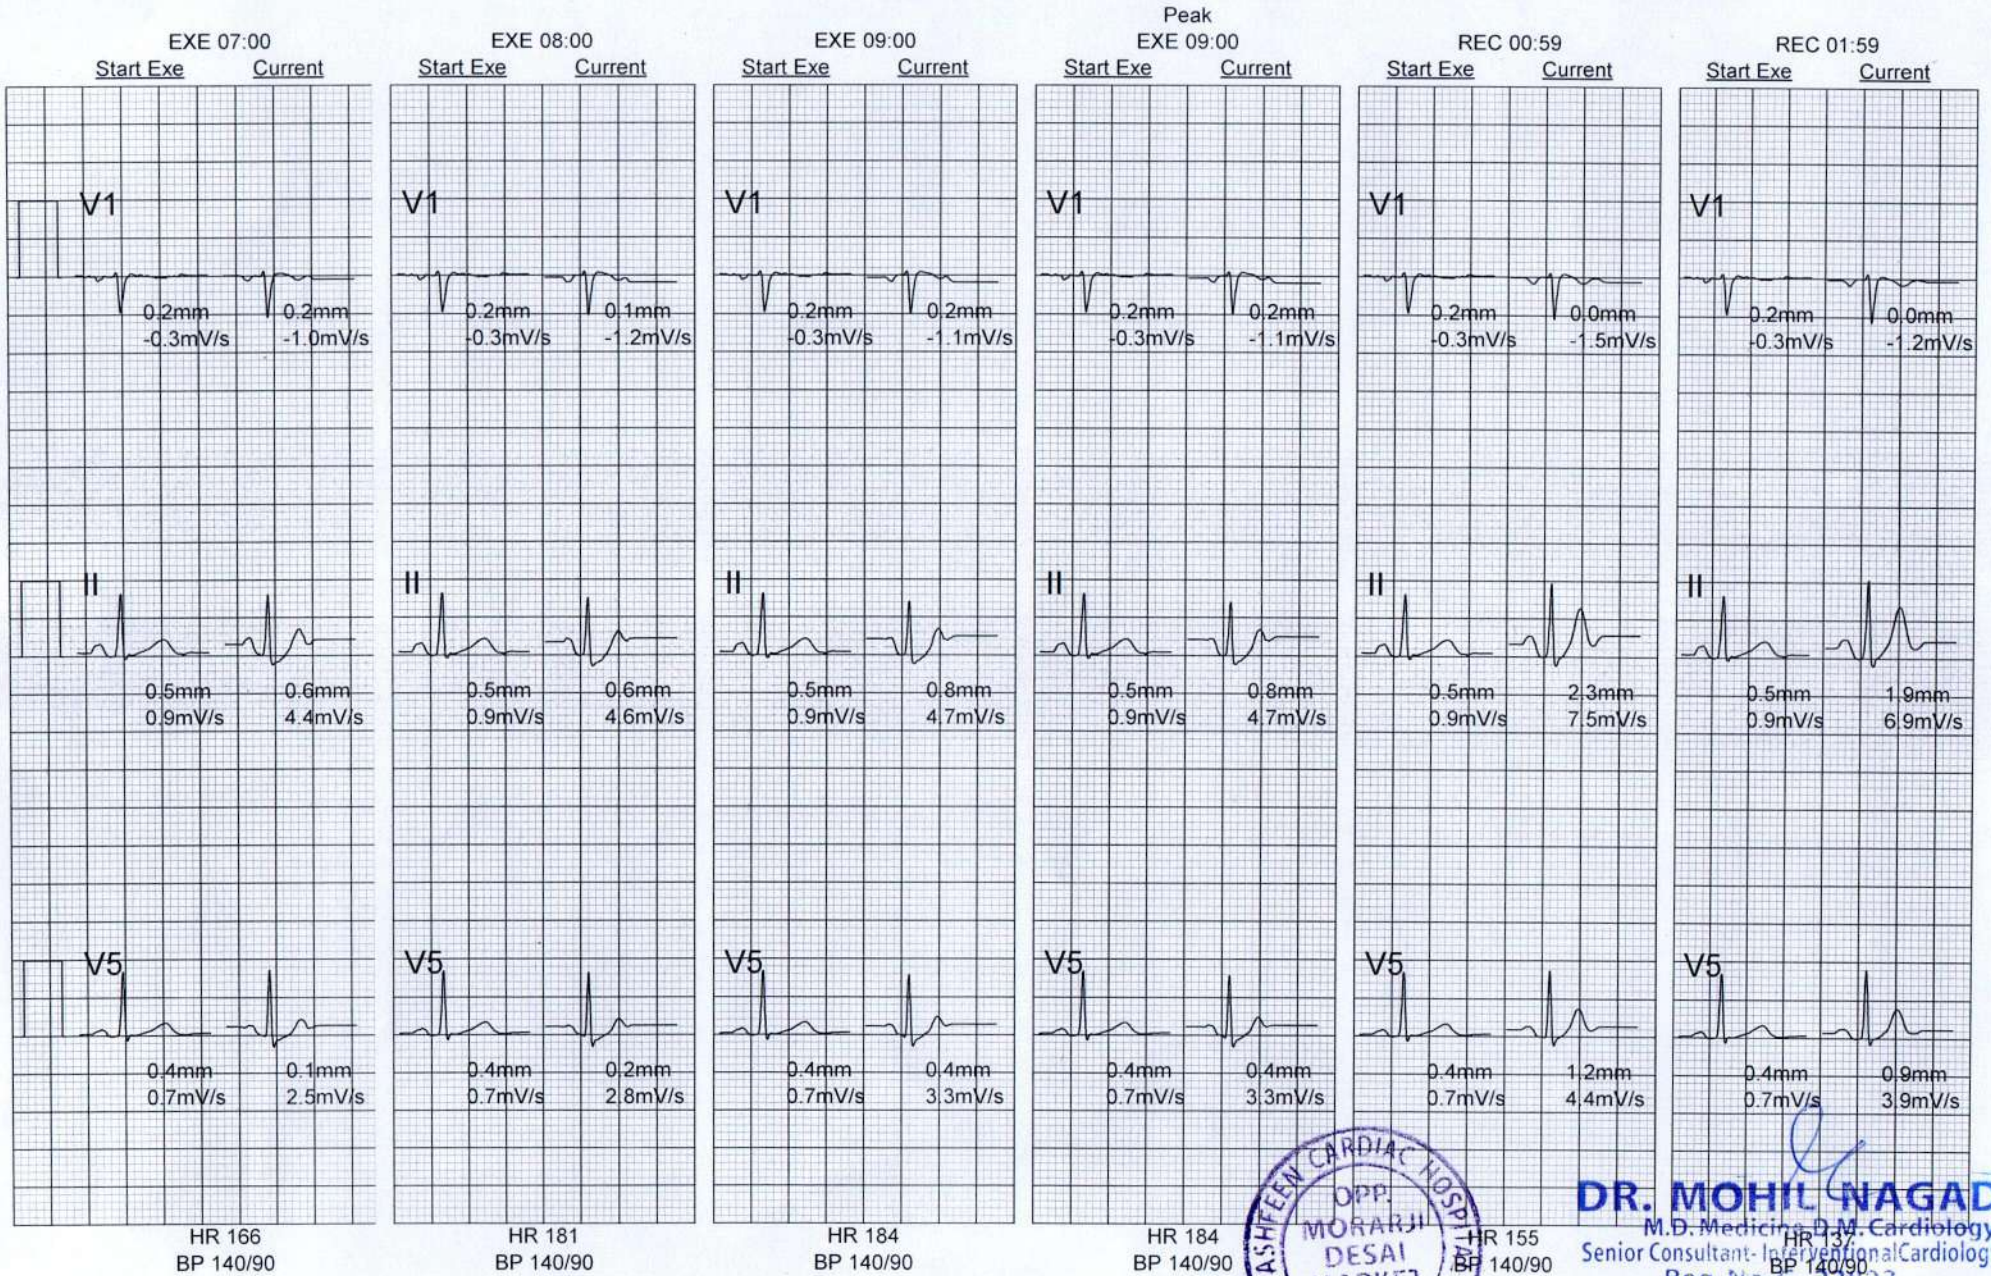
EXE 07:00
Start Exe Current

V1
0.2mm -0.3mV/s
0.2mm -1.0mV/s

II
0.5mm 0.9mV/s
0.6mm 4.4mV/s

V5
0.4mm 0.7mV/s
0.1mm 2.5mV/s

HR 166
BP 140/90

EXE 08:00
Start Exe Current

V1
0.2mm -0.3mV/s
0.1mm -1.2mV/s

II
0.5mm 0.9mV/s
0.6mm 4.6mV/s

V5
0.4mm 0.7mV/s
0.2mm 2.8mV/s

HR 181
BP 140/90

EXE 09:00
Start Exe Current

V1
0.2mm -0.3mV/s
0.2mm -1.1mV/s

II
0.5mm 0.9mV/s
0.8mm 4.7mV/s

V5
0.4mm 0.7mV/s
0.4mm 3.3mV/s

HR 184
BP 140/90

Peak
EXE 09:00
Start Exe Current

V1
0.2mm -0.3mV/s
0.2mm -1.1mV/s

II
0.5mm 0.9mV/s
0.8mm 4.7mV/s

V5
0.4mm 0.7mV/s
0.4mm 3.3mV/s

HR 184
BP 140/90

REC 00:59
Start Exe Current

V1
0.2mm -0.3mV/s
0.0mm -1.5mV/s

II
0.5mm 0.9mV/s
2.3mm 7.5mV/s

V5
0.4mm 0.7mV/s
1.2mm 4.4mV/s

HR 155
BP 140/90

REC 01:59
Start Exe Current

V1
0.2mm -0.3mV/s
0.0mm -1.2mV/s

II
0.5mm 0.9mV/s
1.9mm 6.9mV/s

V5
0.4mm 0.7mV/s
0.9mm 3.9mV/s

HR 137
BP 140/90

ASHFEEN CARDIAC HOSPITAL
OPP. MORARJI DESAI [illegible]

DR. MOHIL NAGAD
M.D. Medicine D.M. Cardiology
Senior Consultant- Interventional Cardiolog
Reg. No. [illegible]